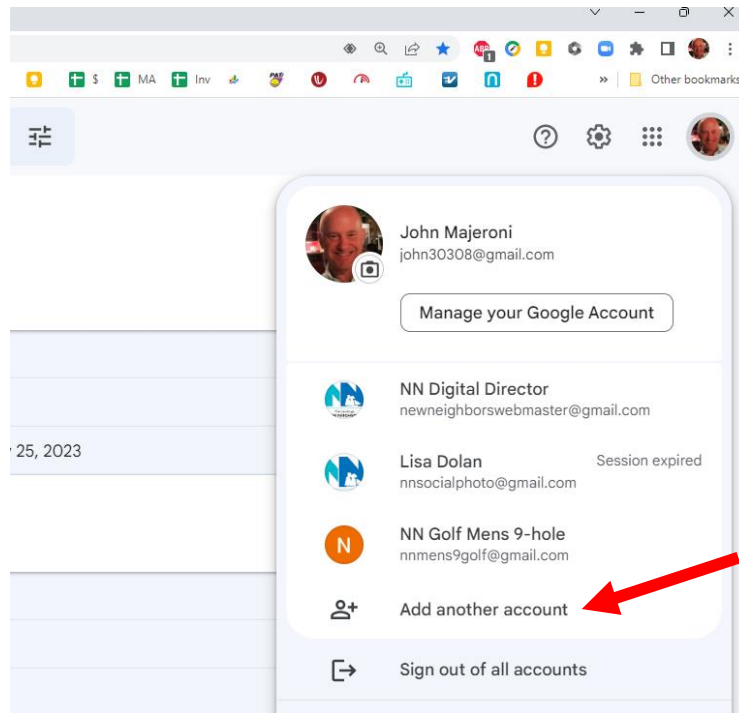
$ MA Inv

Other bookmarks

John Majeroni
john30308@gmail.com

Manage your Google Account

NN Digital Director
newneighborswebmaster@gmail.com

25, 2023

Lisa Dolan
nnsocialphoto@gmail.com
Session expired

N
NN Golf Mens 9-hole
nnmens9golf@gmail.com

Add another account

Sign out of all accounts